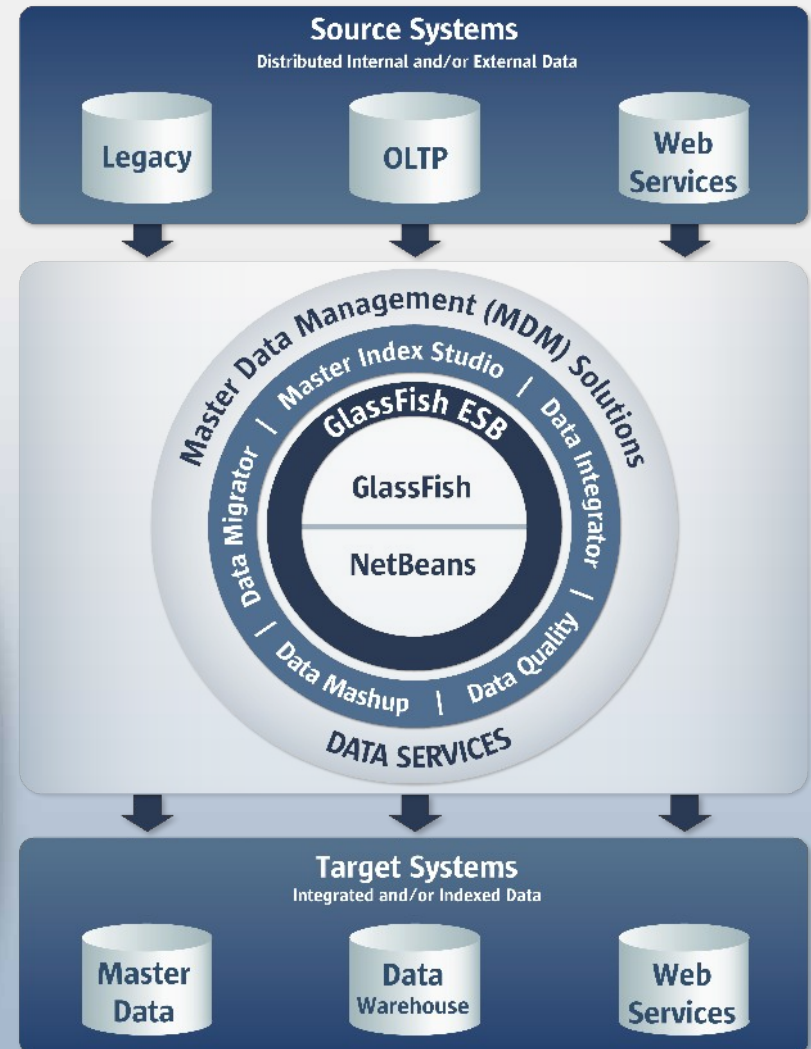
Source Systems
Distributed Internal and/or External Data

Legacy

OLTP

Web Services

Master Data Management (MDM) Solutions

Master Index Studio | Data Integrator | Data Quality | Data Mashup | Data Migrator |

GlassFish ESB

GlassFish

NetBeans

DATA SERVICES

Target Systems
Integrated and/or Indexed Data

Master Data

Data Warehouse

Web Services